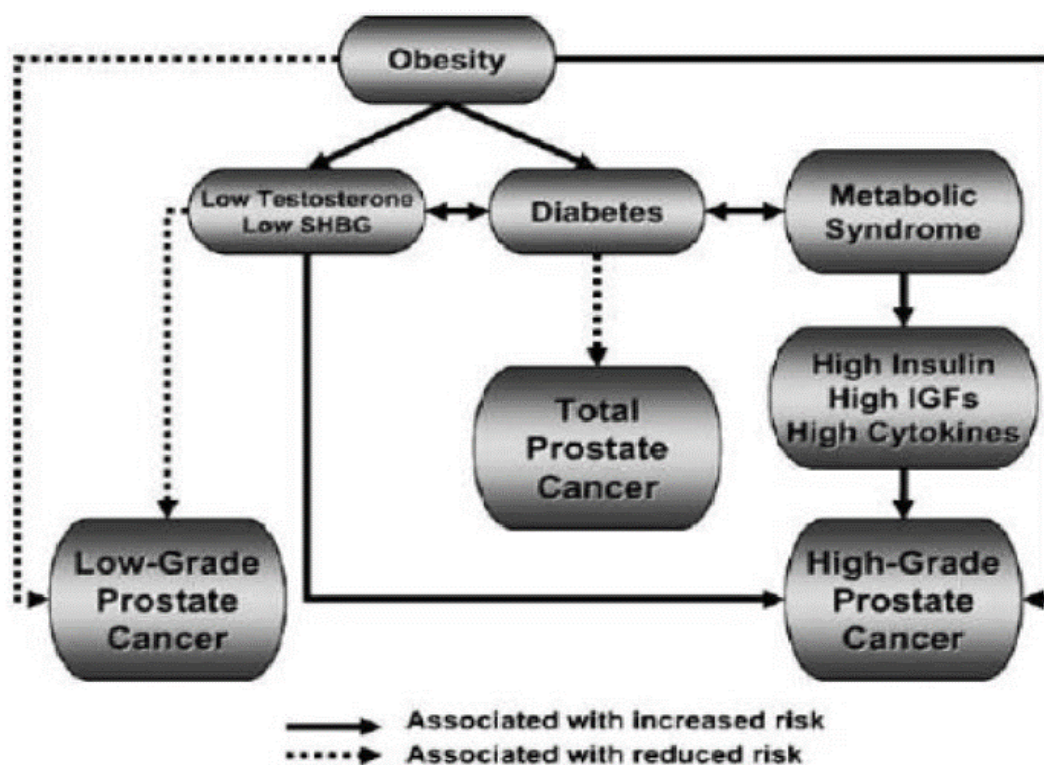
Obesity

Low Testosterone
Low SHBG

Diabetes

Metabolic
Syndrome

High Insulin
High IGFs
High Cytokines

Total
Prostate
Cancer

Low-Grade
Prostate
Cancer

High-Grade
Prostate
Cancer

Associated with increased risk
Associated with reduced risk